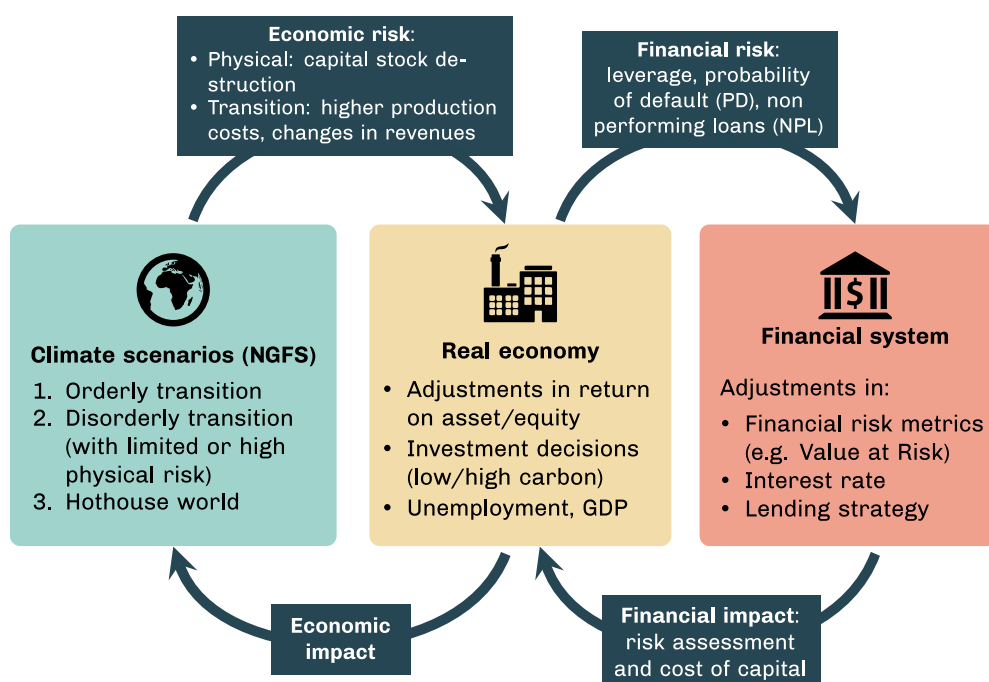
Economic risk:
• Physical: capital stock destruction
• Transition: higher production costs, changes in revenues

Financial risk: leverage, probability of default (PD), non performing loans (NPL)

Climate scenarios (NGFS)
1. Orderly transition
2. Disorderly transition (with limited or high physical risk)
3. Hothouse world

Real economy
• Adjustments in return on asset/equity
• Investment decisions (low/high carbon)
• Unemployment, GDP

Financial system
Adjustments in:
• Financial risk metrics (e.g. Value at Risk)
• Interest rate
• Lending strategy

Economic impact

Financial impact: risk assessment and cost of capital